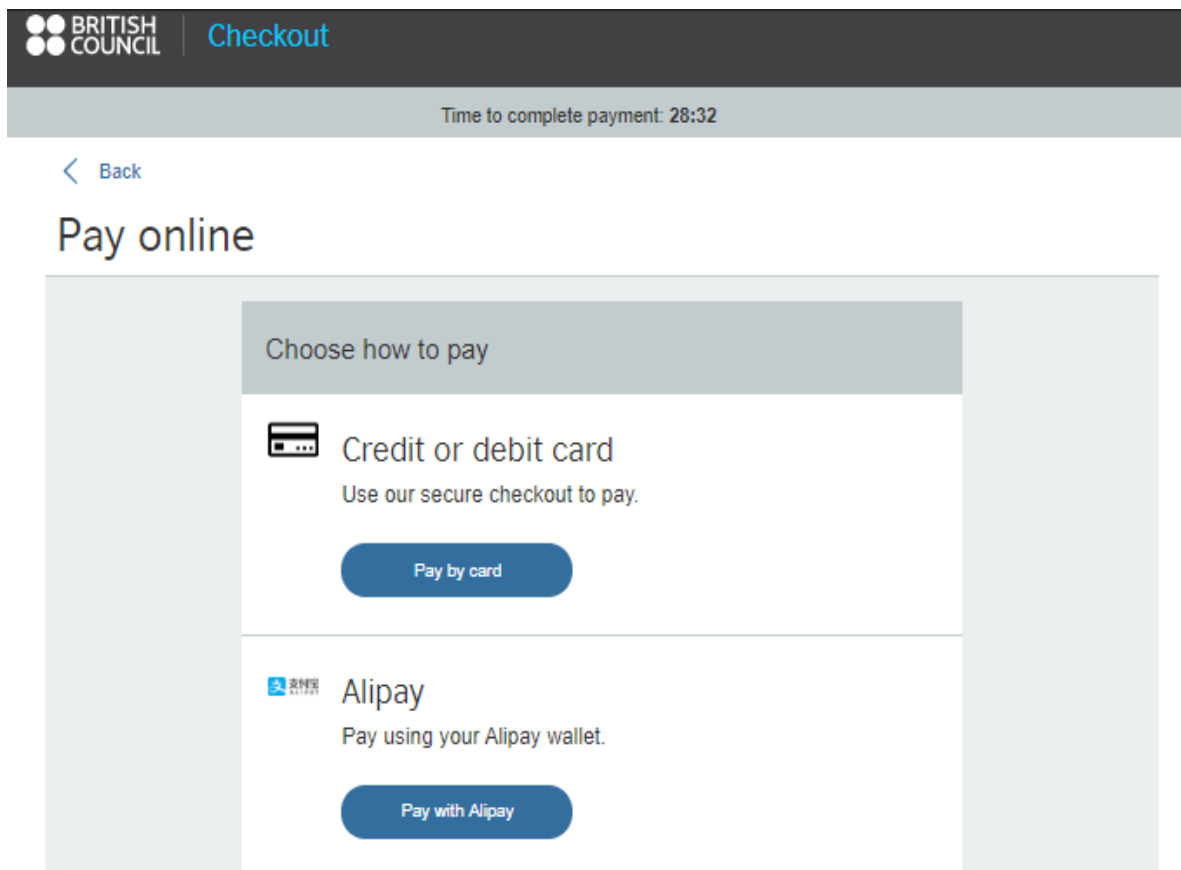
BRITISH COUNCIL Checkout

Time to complete payment: 28:32

Back

Pay online

Choose how to pay

Credit or debit card

Use our secure checkout to pay.

Pay by card

支付宝 ALIPAY

Alipay

Pay using your Alipay wallet.

Pay with Alipay